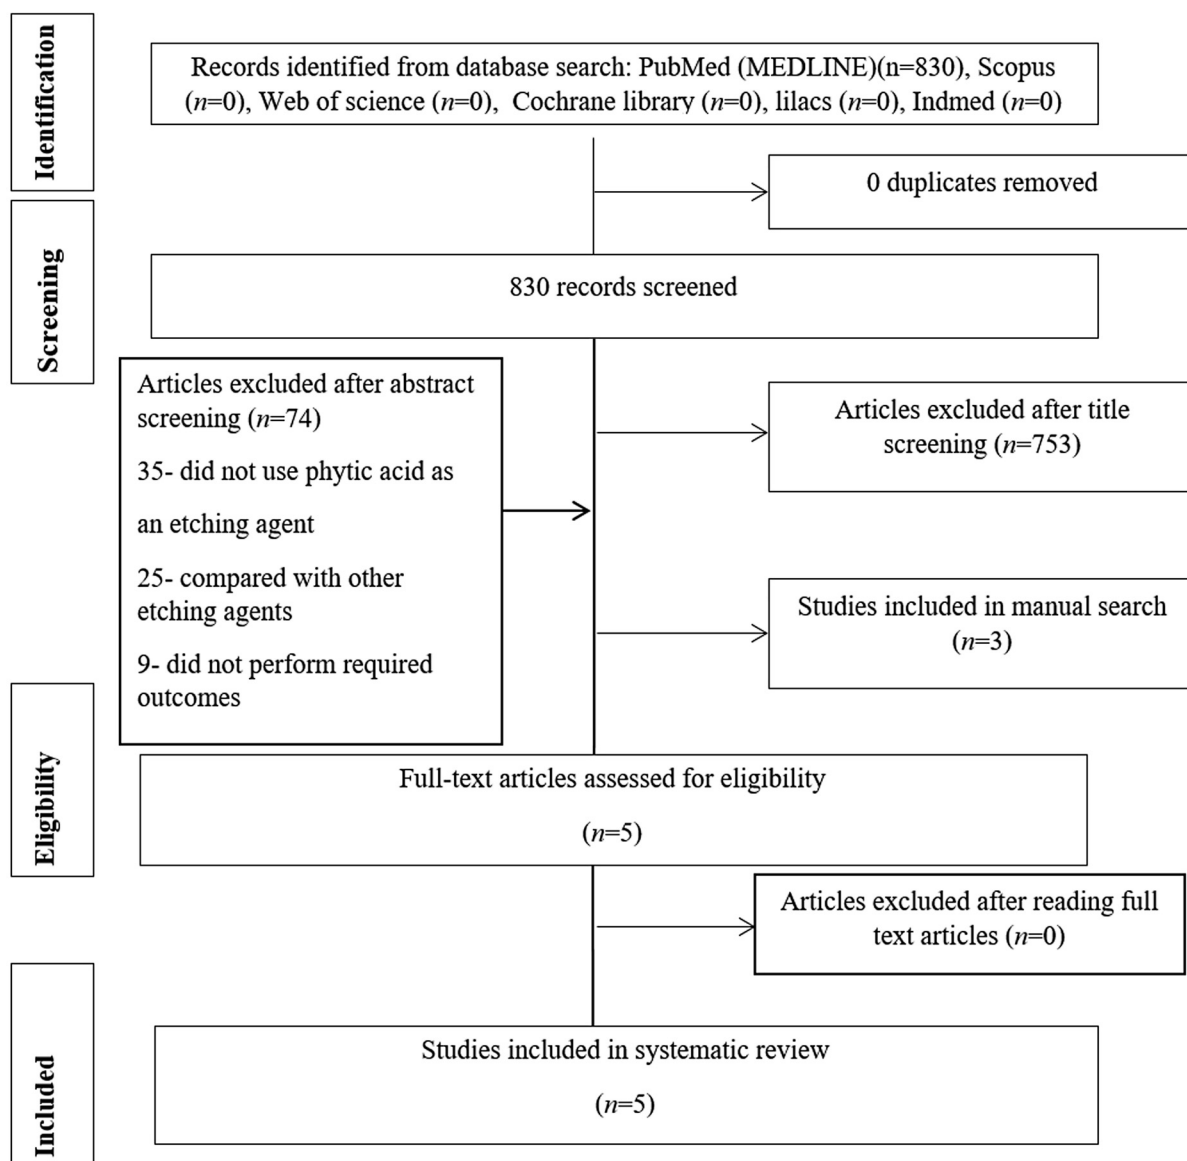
Identification

Records identified from database search: PubMed (MEDLINE)(n=830), Scopus (n=0), Web of science (n=0), Cochrane library (n=0), lilacs (n=0), Indmed (n=0)

0 duplicates removed

Screening

830 records screened

Articles excluded after abstract screening (n=74)

35- did not use phytic acid as an etching agent

25- compared with other etching agents

9- did not perform required outcomes

Articles excluded after title screening (n=753)

Studies included in manual search (n=3)

Eligibility

Full-text articles assessed for eligibility

(n=5)

Articles excluded after reading full text articles (n=0)

Included

Studies included in systematic review

(n=5)